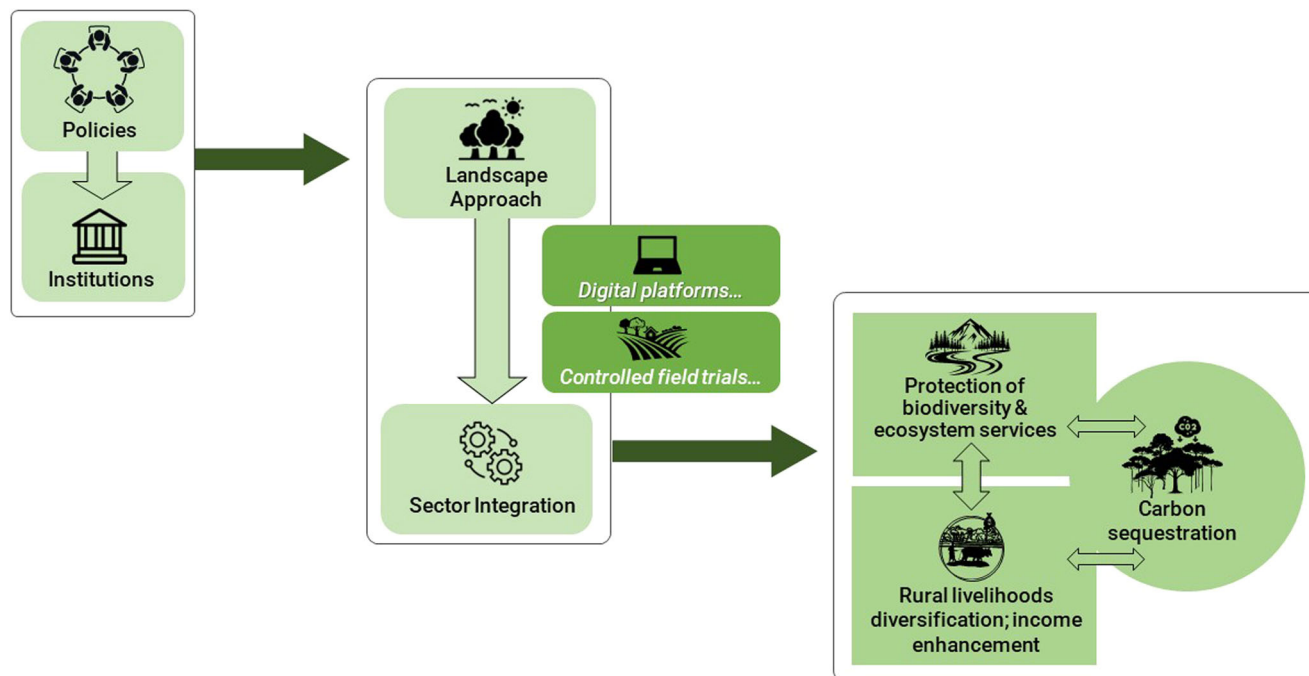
Policies

Institutions

Landscape Approach

Digital platforms...

Controlled field trials...

Sector Integration

Protection of biodiversity & ecosystem services

CO2

Carbon sequestration

Rural livelihoods diversification; income enhancement